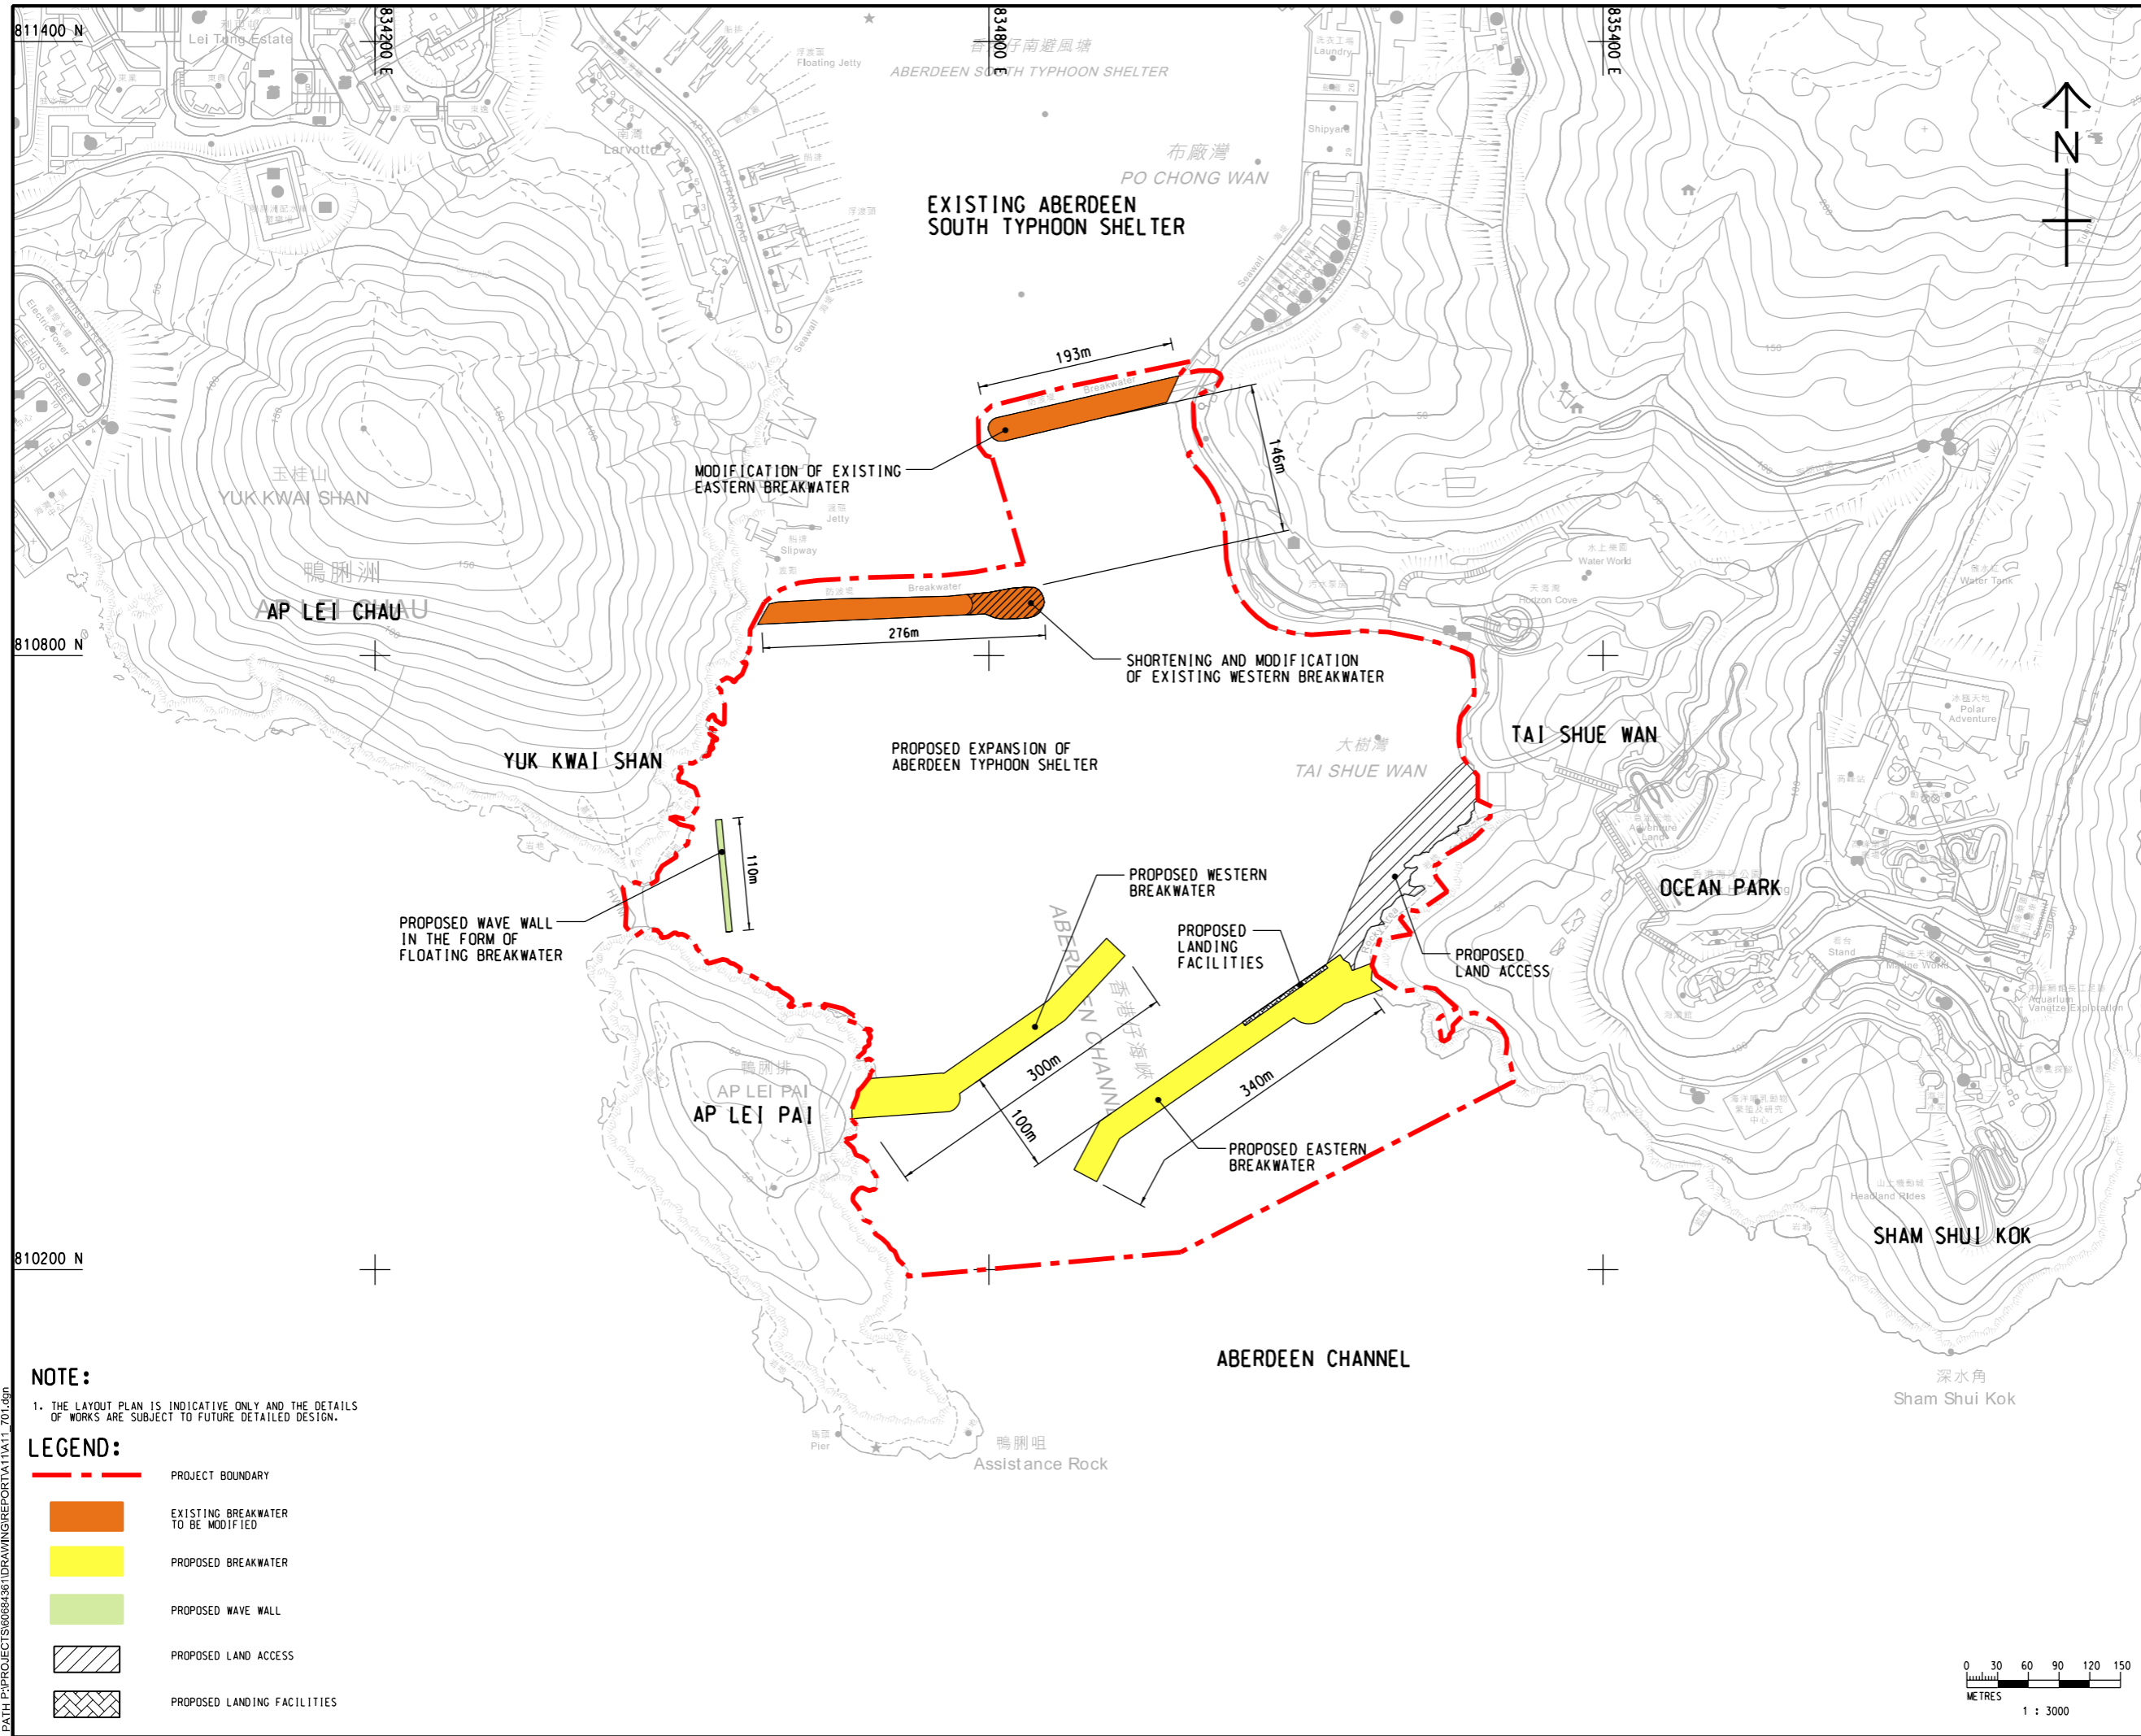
811400 N
834200 E
834800 E
835400 E
Lei Tung Estate
Floating Jetty
香港仔南避風塘
ABERDEEN SOUTH TYPHOON SHELTER
Laundry
Shipyard
布廠灣
PO CHONG WAN
Larvotto
AP LEI CHAU PRAYA ROAD
N
EXISTING ABERDEEN SOUTH TYPHOON SHELTER
Seawall
Electric Tower
193m
Breakwater
146m
MODIFICATION OF EXISTING EASTERN BREAKWATER
玉桂山
YUK KWAI SHAN
Jetty
Slipway
鴨脷洲
AP LEI CHAU
Breakwater
Water World
Water Tank
Horizon Cove
810800 N
276m
SHORTENING AND MODIFICATION OF EXISTING WESTERN BREAKWATER
Polar Adventure
TAI SHUE WAN
YUK KWAI SHAN
PROPOSED EXPANSION OF ABERDEEN TYPHOON SHELTER
大樹灣
TAI SHUE WAN
110m
PROPOSED WESTERN BREAKWATER
OCEAN PARK
PROPOSED WAVE WALL IN THE FORM OF FLOATING BREAKWATER
PROPOSED LANDING FACILITIES
PROPOSED LAND ACCESS
ABERDEEN CHANNEL
香港仔海峽
Marine World
Aquarium
鴨脷排
AP LEI PAI
AP LEI PAI
300m
100m
340m
PROPOSED EASTERN BREAKWATER
Headland Rides
SHAM SHUI KOK
810200 N
ABERDEEN CHANNEL
NOTE:
1. THE LAYOUT PLAN IS INDICATIVE ONLY AND THE DETAILS OF WORKS ARE SUBJECT TO FUTURE DETAILED DESIGN.
深水角
Sham Shui Kok
Pier
鴨脷咀
Assistance Rock
LEGEND:
PROJECT BOUNDARY
EXISTING BREAKWATER TO BE MODIFIED
PROPOSED BREAKWATER
PROPOSED WAVE WALL
PROPOSED LAND ACCESS
PROPOSED LANDING FACILITIES
0 30 60 90 120 150
METRES
1 : 3000
PATH P:\PROJECTS\60684361\DRAWING\REPORT\A11\A11_701.dgn